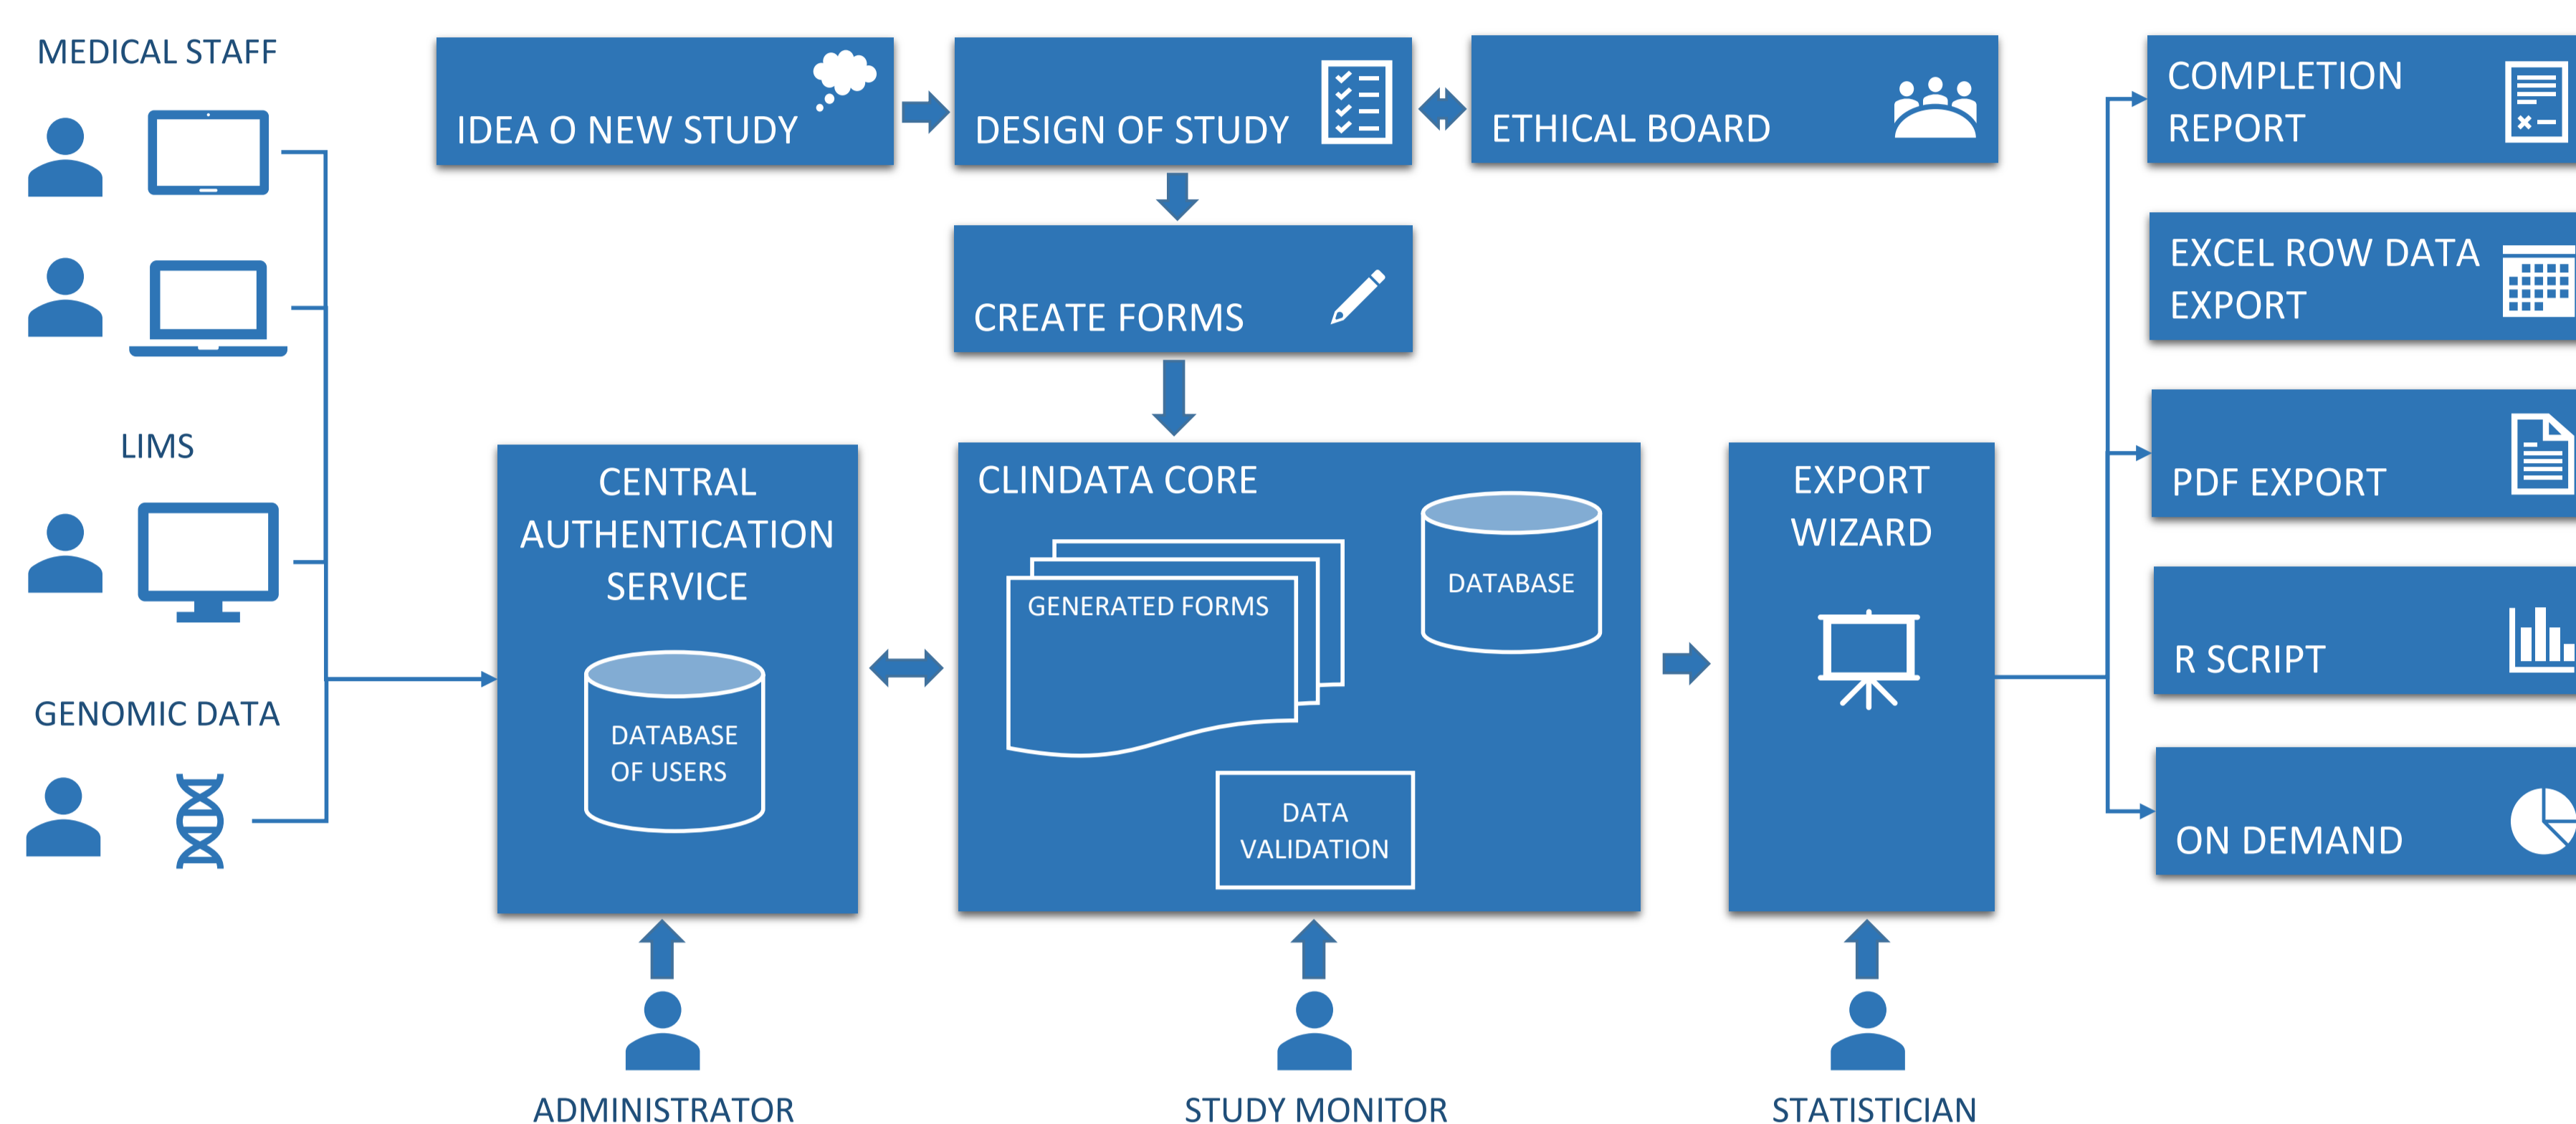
MEDICAL STAFF

LIMS

GENOMIC DATA

IDEA O NEW STUDY

DESIGN OF STUDY

ETHICAL BOARD

CREATE FORMS

CENTRAL AUTHENTICATION SERVICE

DATABASE OF USERS

CLINDATA CORE

GENERATED FORMS

DATABASE

DATA VALIDATION

EXPORT WIZARD

COMPLETION REPORT

EXCEL ROW DATA EXPORT

PDF EXPORT

R SCRIPT

ON DEMAND

ADMINISTRATOR

STUDY MONITOR

STATISTICIAN